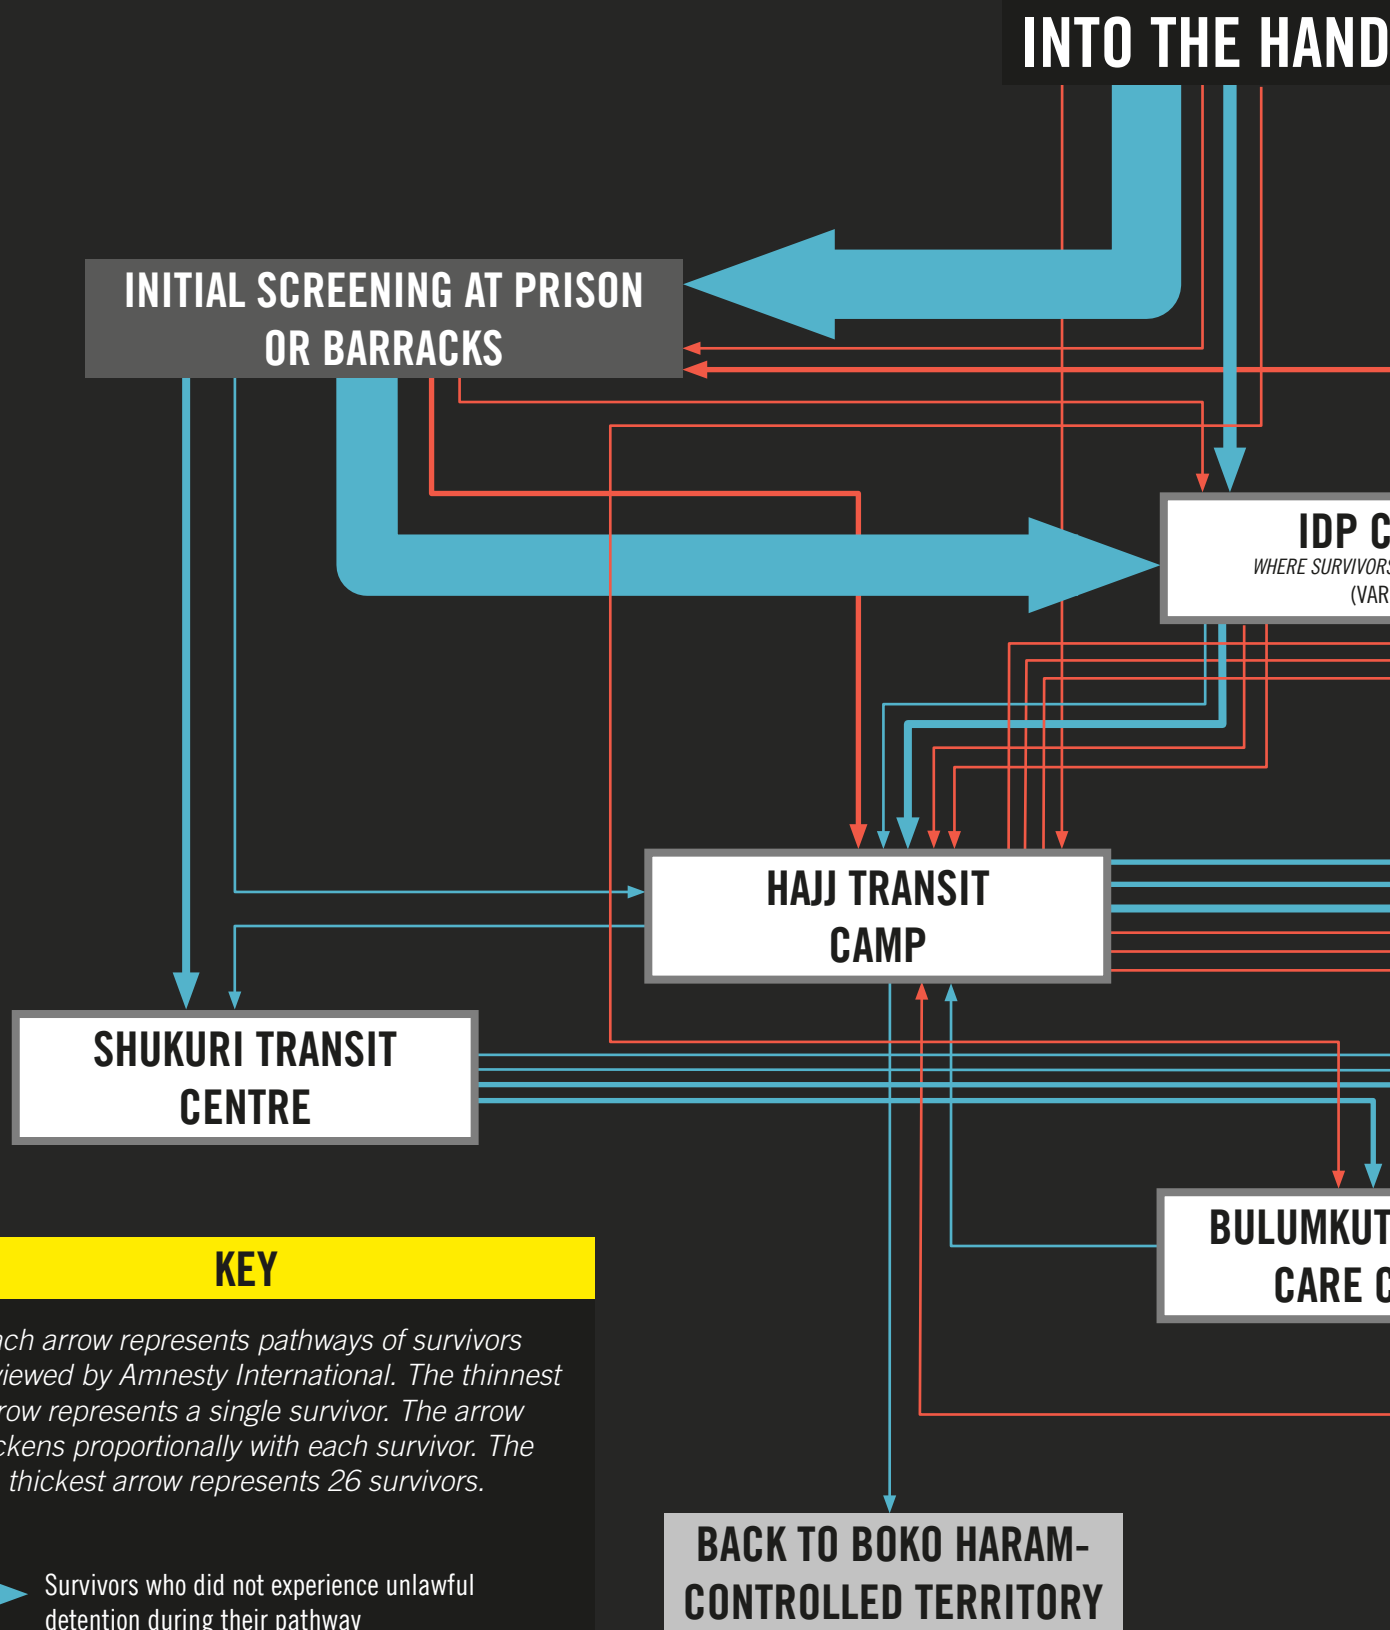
INTO THE HAND

INITIAL SCREENING AT PRISON OR BARRACKS

IDP C
WHERE SURVIVORS
(VAR

HAJJ TRANSIT CAMP

SHUKURI TRANSIT CENTRE

BULUMKUT
CARE C

KEY

ach arrow represents pathways of survivors viewed by Amnesty International. The thinnest arrow represents a single survivor. The arrow thickens proportionally with each survivor. The thickest arrow represents 26 survivors.

Survivors who did not experience unlawful detention during their pathway

BACK TO BOKO HARAM-CONTROLLED TERRITORY